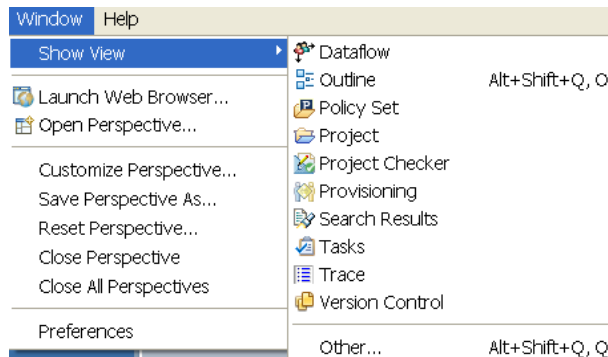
Window Help
Show View
Launch Web Browser...
Open Perspective...
Customize Perspective...
Save Perspective As...
Reset Perspective...
Close Perspective
Close All Perspectives
Preferences

Dataflow
Outline Alt+Shift+Q, O
Policy Set
Project
Project Checker
Provisioning
Search Results
Tasks
Trace
Version Control
Other... Alt+Shift+Q, Q